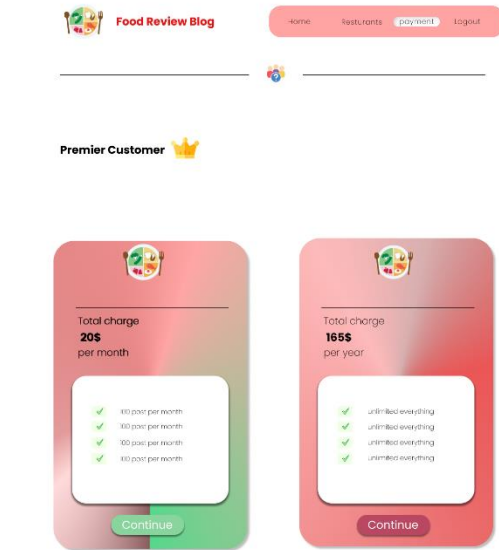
Food Review Blog

Home Resturants payment Logout

Premier Customer

Total charge
20$
per month

100 post per month
100 post per month
100 post per month
100 post per month

Continue

Total charge
165$
per year

unlimited everything
unlimited everything
unlimited everything
unlimited everything

Continue